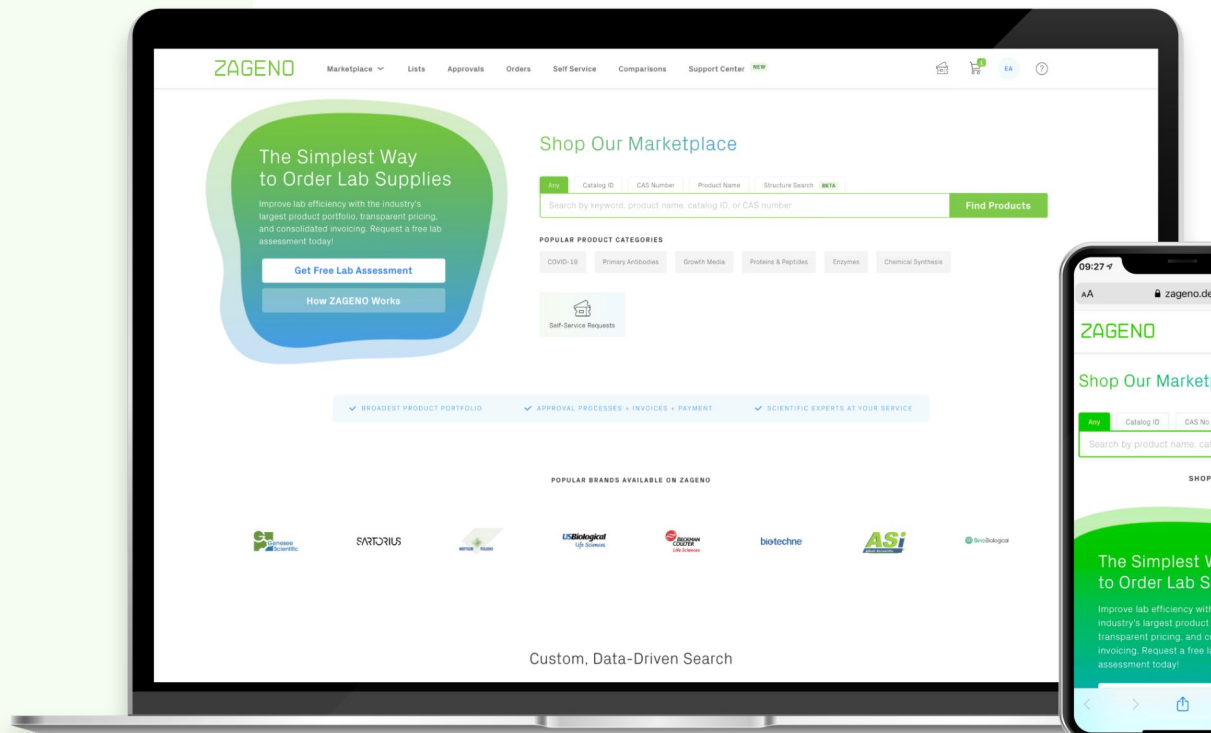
ZAGENO Marketplace Lists Approvals Orders Self Service Comparisons Support Center NEW

EA ?

The Simplest Way to Order Lab Supplies

Improve lab efficiency with the industry's largest product portfolio, transparent pricing, and consolidated invoicing. Request a free lab assessment today!

Get Free Lab Assessment

How ZAGENO Works

Shop Our Marketplace

Any Catalog ID CAS Number Product Name Structure Search BETA

Search by keyword, product name, catalog ID, or CAS number

Find Products

POPULAR PRODUCT CATEGORIES

COVID-19 Primary Antibodies Growth Media Proteins & Peptides Enzymes Chemical Synthesis

Self-Service Requests

BROADEST PRODUCT PORTFOLIO APPROVAL PROCESSES + INVOICES + PAYMENT SCIENTIFIC EXPERTS AT YOUR SERVICE

POPULAR BRANDS AVAILABLE ON ZAGENO

Genesee Scientific SARTORIUS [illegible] USBiological Life Sciences BECKMAN COULTER Life Sciences bio-techne ASi SinoBiological

Custom, Data-Driven Search

09:27

AA zageno.de

ZAGENO

Shop Our Market

Any Catalog ID CAS No

Search by product name, ca

SHOP

The Simplest W to Order Lab S

Improve lab efficiency with industry's largest product transparent pricing, and c invoicing. Request a free l assessment today!